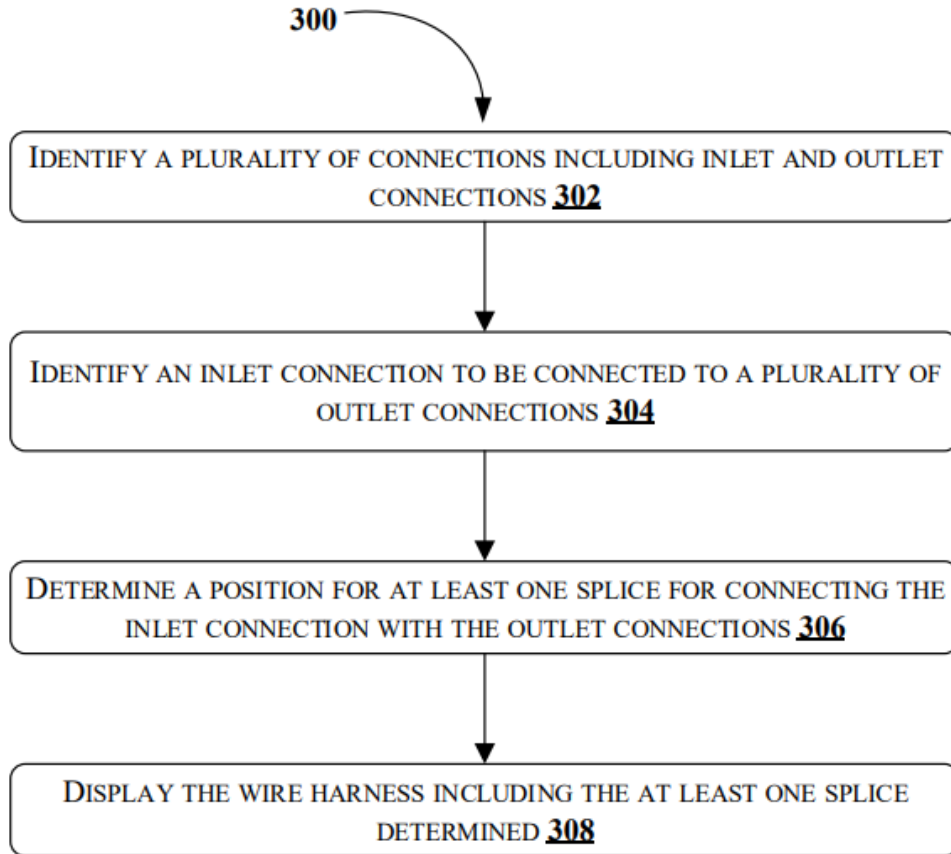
300

IDENTIFY A PLURALITY OF CONNECTIONS INCLUDING INLET AND OUTLET CONNECTIONS 302

IDENTIFY AN INLET CONNECTION TO BE CONNECTED TO A PLURALITY OF OUTLET CONNECTIONS 304

DETERMINE A POSITION FOR AT LEAST ONE SPLICE FOR CONNECTING THE INLET CONNECTION WITH THE OUTLET CONNECTIONS 306

DISPLAY THE WIRE HARNESS INCLUDING THE AT LEAST ONE SPLICE DETERMINED 308